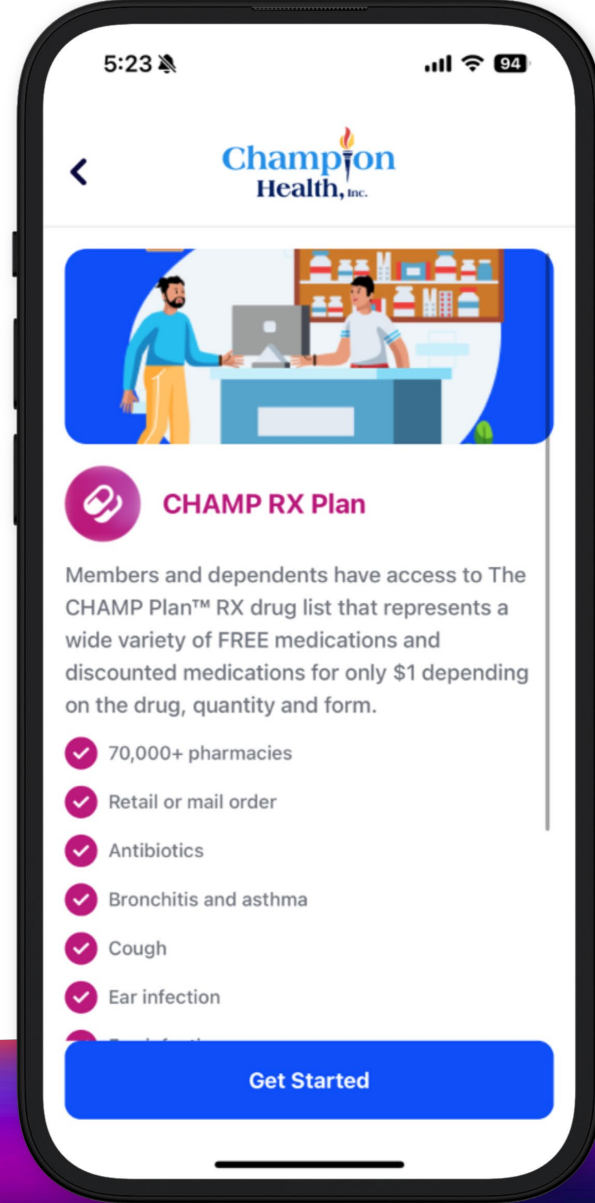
5:23

94

<

Champion Health, Inc.

CHAMP RX Plan

Members and dependents have access to The CHAMP Plan™ RX drug list that represents a wide variety of FREE medications and discounted medications for only $1 depending on the drug, quantity and form.

70,000+ pharmacies

Retail or mail order

Antibiotics

Bronchitis and asthma

Cough

Ear infection

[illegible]

Get Started